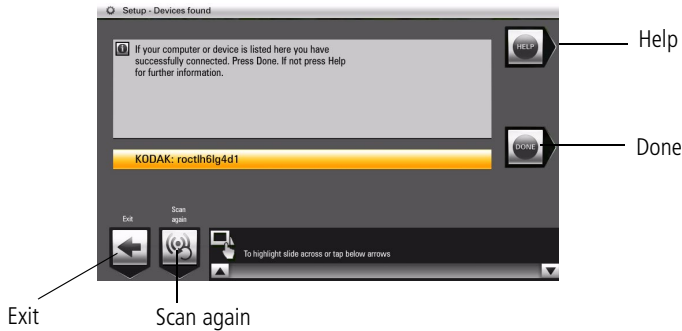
Setup - Devices found

If your computer or device is listed here you have successfully connected. Press Done. If not press Help for further information.

HELP

Help

DONE

Done

KODAK: roctlh6lg4d1

Exit

Scan again

To highlight slide across or tap below arrows

Exit

Scan again